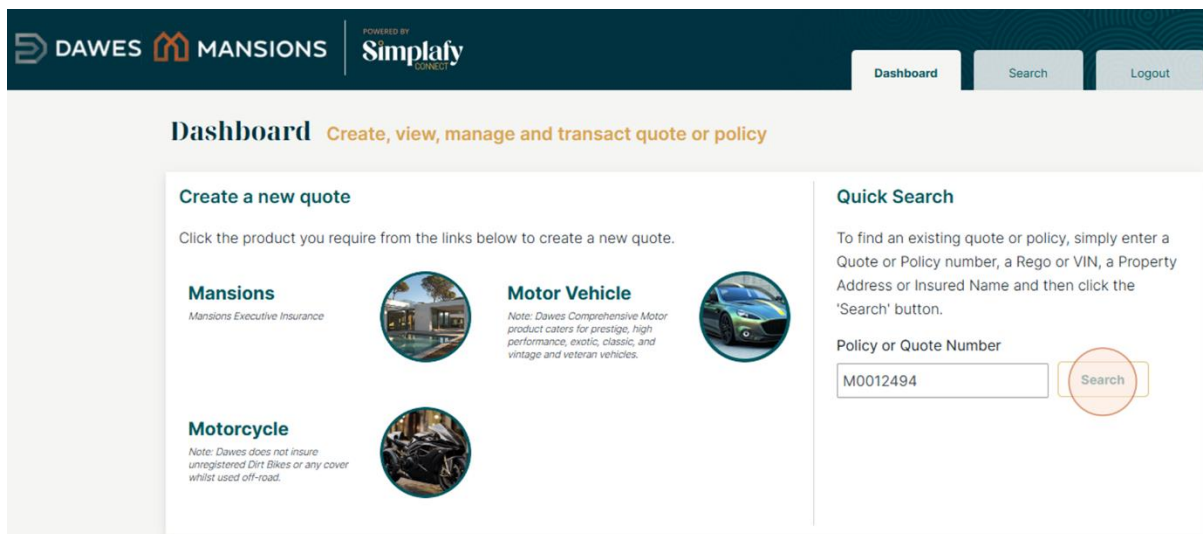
DAWES MANSIONS POWERED BY Simplafy CONNECT

Dashboard Search Logout

Dashboard Create, view, manage and transact quote or policy

Create a new quote

Click the product you require from the links below to create a new quote.

Mansions
Mansions Executive Insurance

Motor Vehicle
Note: Dawes Comprehensive Motor product caters for prestige, high performance, exotic, classic, and vintage and veteran vehicles.

Motorcycle
Note: Dawes does not insure unregistered Dirt Bikes or any cover whilst used off-road.

Quick Search

To find an existing quote or policy, simply enter a Quote or Policy number, a Rego or VIN, a Property Address or Insured Name and then click the 'Search' button.

Policy or Quote Number

M0012494

Search